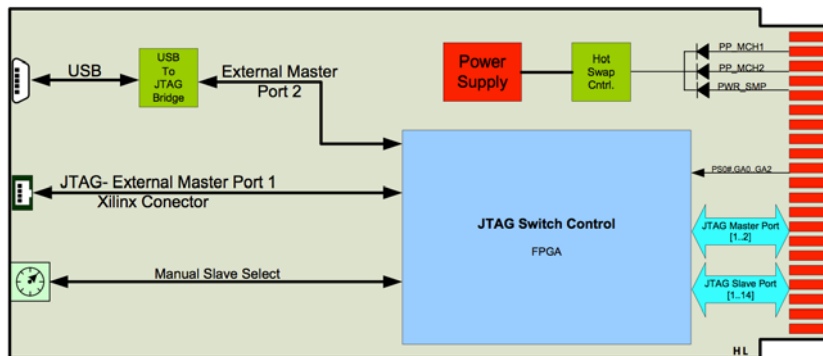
USB

USB To JTAG Bridge

External Master Port 2

Power Supply

Hot Swap Cntrl.

PP_MCH1

PP_MCH2

PWR_SMP

PS0# GA0..GA2

JTAG- External Master Port 1

Xilinx Conector

JTAG Switch Control

FPGA

JTAG Master Port [1..2]

JTAG Slave Port [1..14]

Manual Slave Select

HL